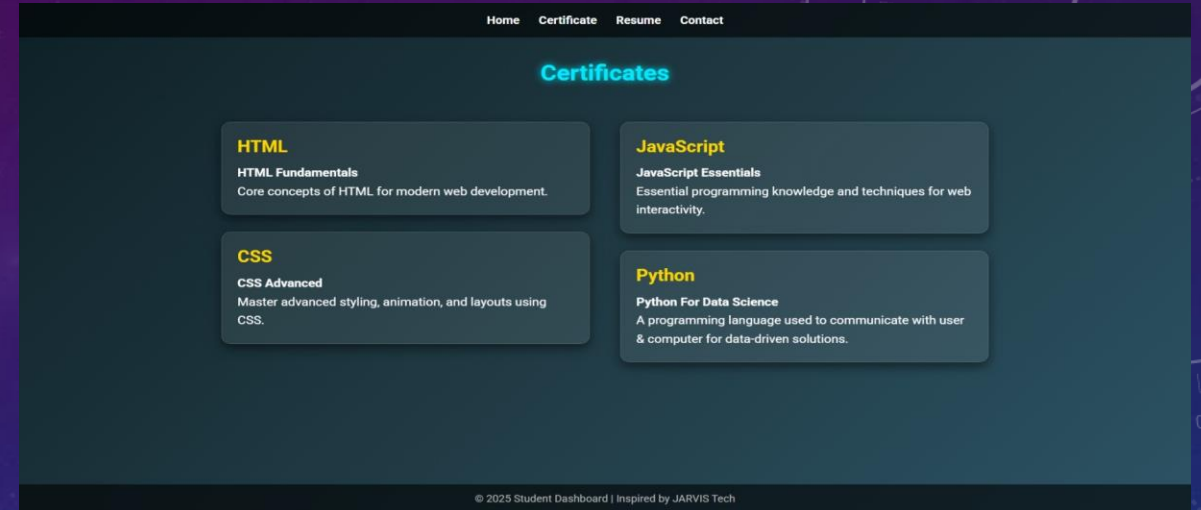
Home Certificate Resume Contact

Certificates

HTML

HTML Fundamentals

Core concepts of HTML for modern web development.

CSS

CSS Advanced

Master advanced styling, animation, and layouts using CSS.

JavaScript

JavaScript Essentials

Essential programming knowledge and techniques for web interactivity.

Python

Python For Data Science

A programming language used to communicate with user & computer for data-driven solutions.

© 2025 Student Dashboard | Inspired by JARVIS Tech